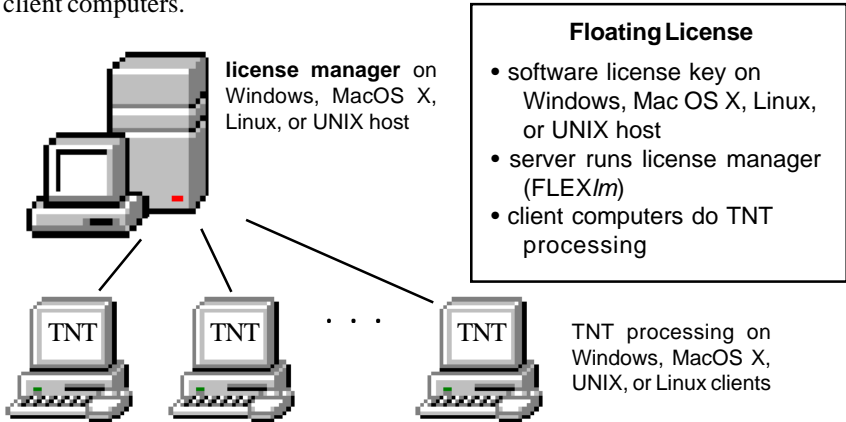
client computers.

**license manager** on Windows, MacOS X, Linux, or UNIX host

**Floating License**
• software license key on Windows, Mac OS X, Linux, or UNIX host
• server runs license manager (FLEX*lm*)
• client computers do TNT processing

TNT

TNT

. . .

TNT

TNT processing on Windows, MacOS X, UNIX, or Linux clients